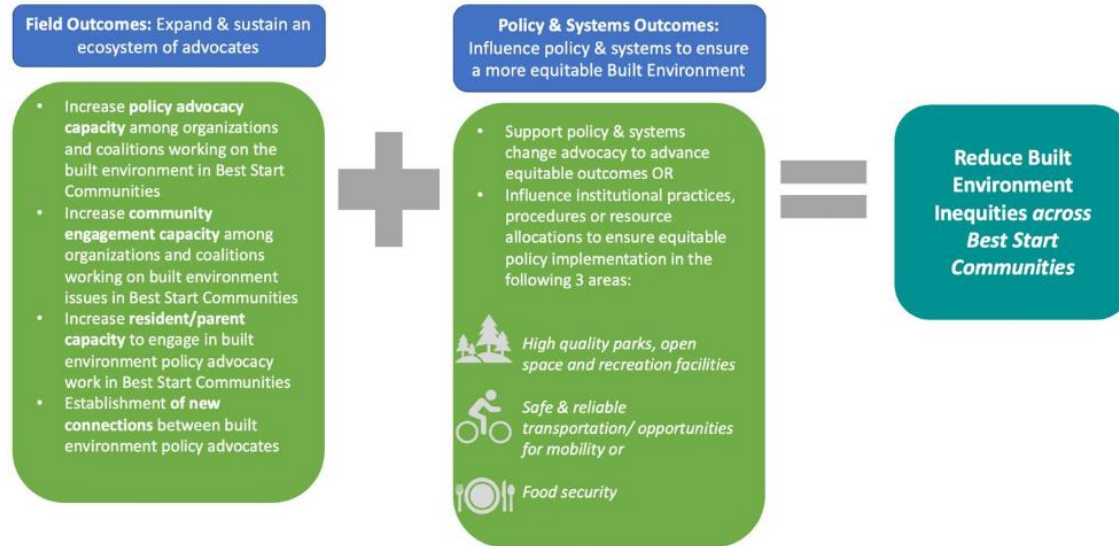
**Field Outcomes:** Expand & sustain an ecosystem of advocates

- Increase **policy advocacy capacity** among organizations and coalitions working on the built environment in Best Start Communities
- Increase **community engagement capacity** among organizations and coalitions working on built environment issues in Best Start Communities
- Increase **resident/parent capacity** to engage in built environment policy advocacy work in Best Start Communities
- Establishment **of new connections** between built environment policy advocates

**Policy & Systems Outcomes:** Influence policy & systems to ensure a more equitable Built Environment

- Support policy & systems change advocacy to advance equitable outcomes OR
- Influence institutional practices, procedures or resource allocations to ensure equitable policy implementation in the following 3 areas:

*High quality parks, open space and recreation facilities*

*Safe & reliable transportation/ opportunities for mobility or*

*Food security*

**Reduce Built Environment Inequities *across Best Start Communities***